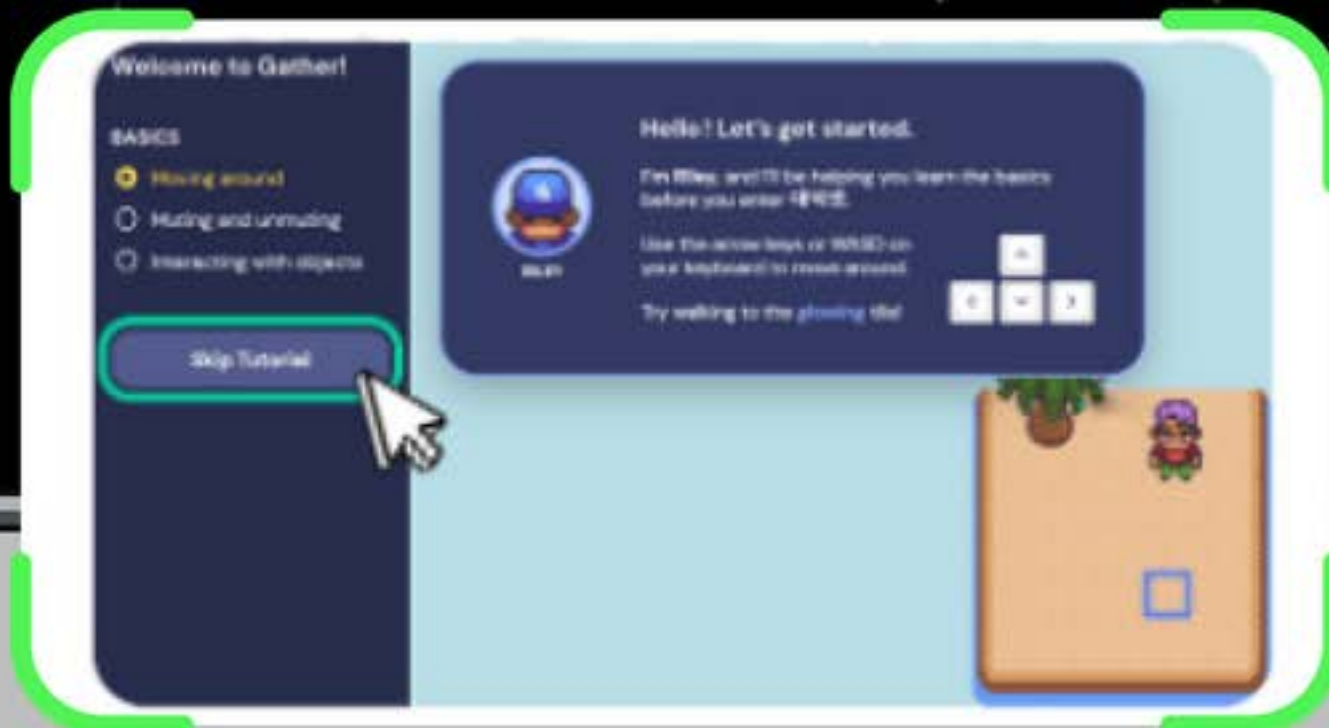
Welcome to Gather!

BASICS

Moving around

Muting and unmuting

Interacting with objects

Skip Tutorial

Hello! Let's get started.

I'm Riley, and I'll be helping you learn the basics before you enter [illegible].

Use the arrow keys or WASD on your keyboard to move around.

Try walking to the glowing tile!

Riley